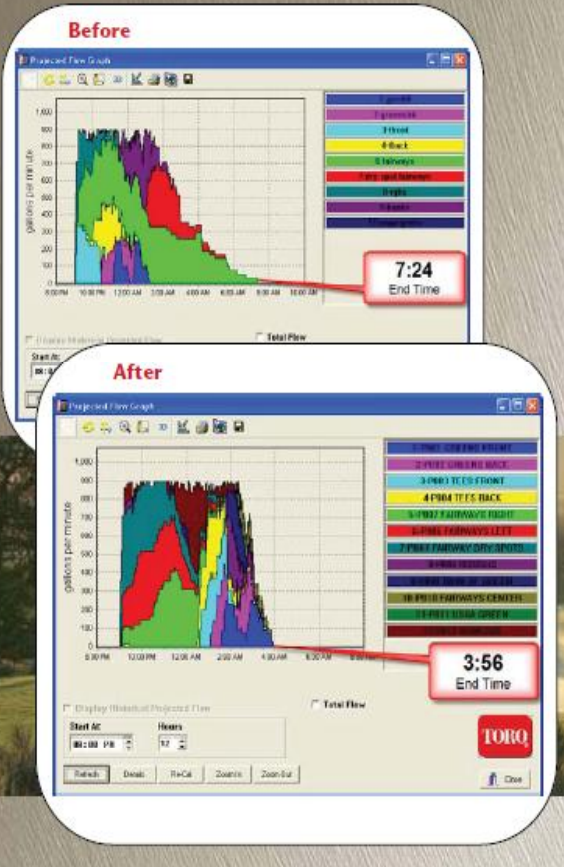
Before

Projected Flow Graph

1,800
1,600
1,400
1,200
1,000
800
600
400
200
0

gallons per minute

10:00 PM 12:00 AM 2:00 AM 4:00 AM 6:00 AM 8:00 AM 10:00 AM

1 greens
2 greens
3 front
4 back
5 fairways
6 dry spot fairways
7 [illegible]
8 banks
9 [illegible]

7:24
End Time

Display Historical Projected Flow

Total Flow

Start At
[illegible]

After

Projected Flow Graph

1,000
900
800
700
600
500
400
300
200
100
0

gallons per minute

8:00 PM 10:00 PM 12:00 AM 2:00 AM 4:00 AM 6:00 AM 8:00 AM

1-P001 GREENS FRONT
2-P002 GREENS BACK
3-P003 TEES FRONT
4-P004 TEES BACK
5-P007 FAIRWAYS RIGHT
6-P006 FAIRWAYS LEFT
7-P008 FAIRWAY DRY SPOTS
8-P009 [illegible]
9-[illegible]
10-P010 FAIRWAYS CENTER
11-P011 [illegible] GREEN
12-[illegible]

3:56
End Time

Display Historical Projected Flow

Total Flow

Start At
08:00 PM

Hours
12

Refresh Details ReCalc Zoom In Zoom Out

TORO

Close